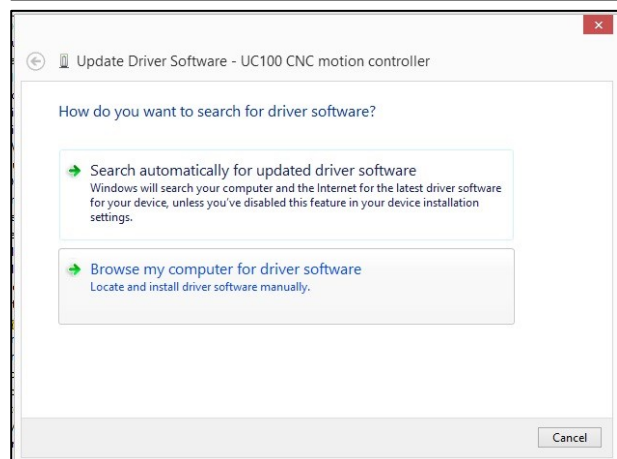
Update Driver Software - UC100 CNC motion controller

How do you want to search for driver software?

Search automatically for updated driver software
Windows will search your computer and the Internet for the latest driver software for your device, unless you've disabled this feature in your device installation settings.

Browse my computer for driver software
Locate and install driver software manually.

Cancel